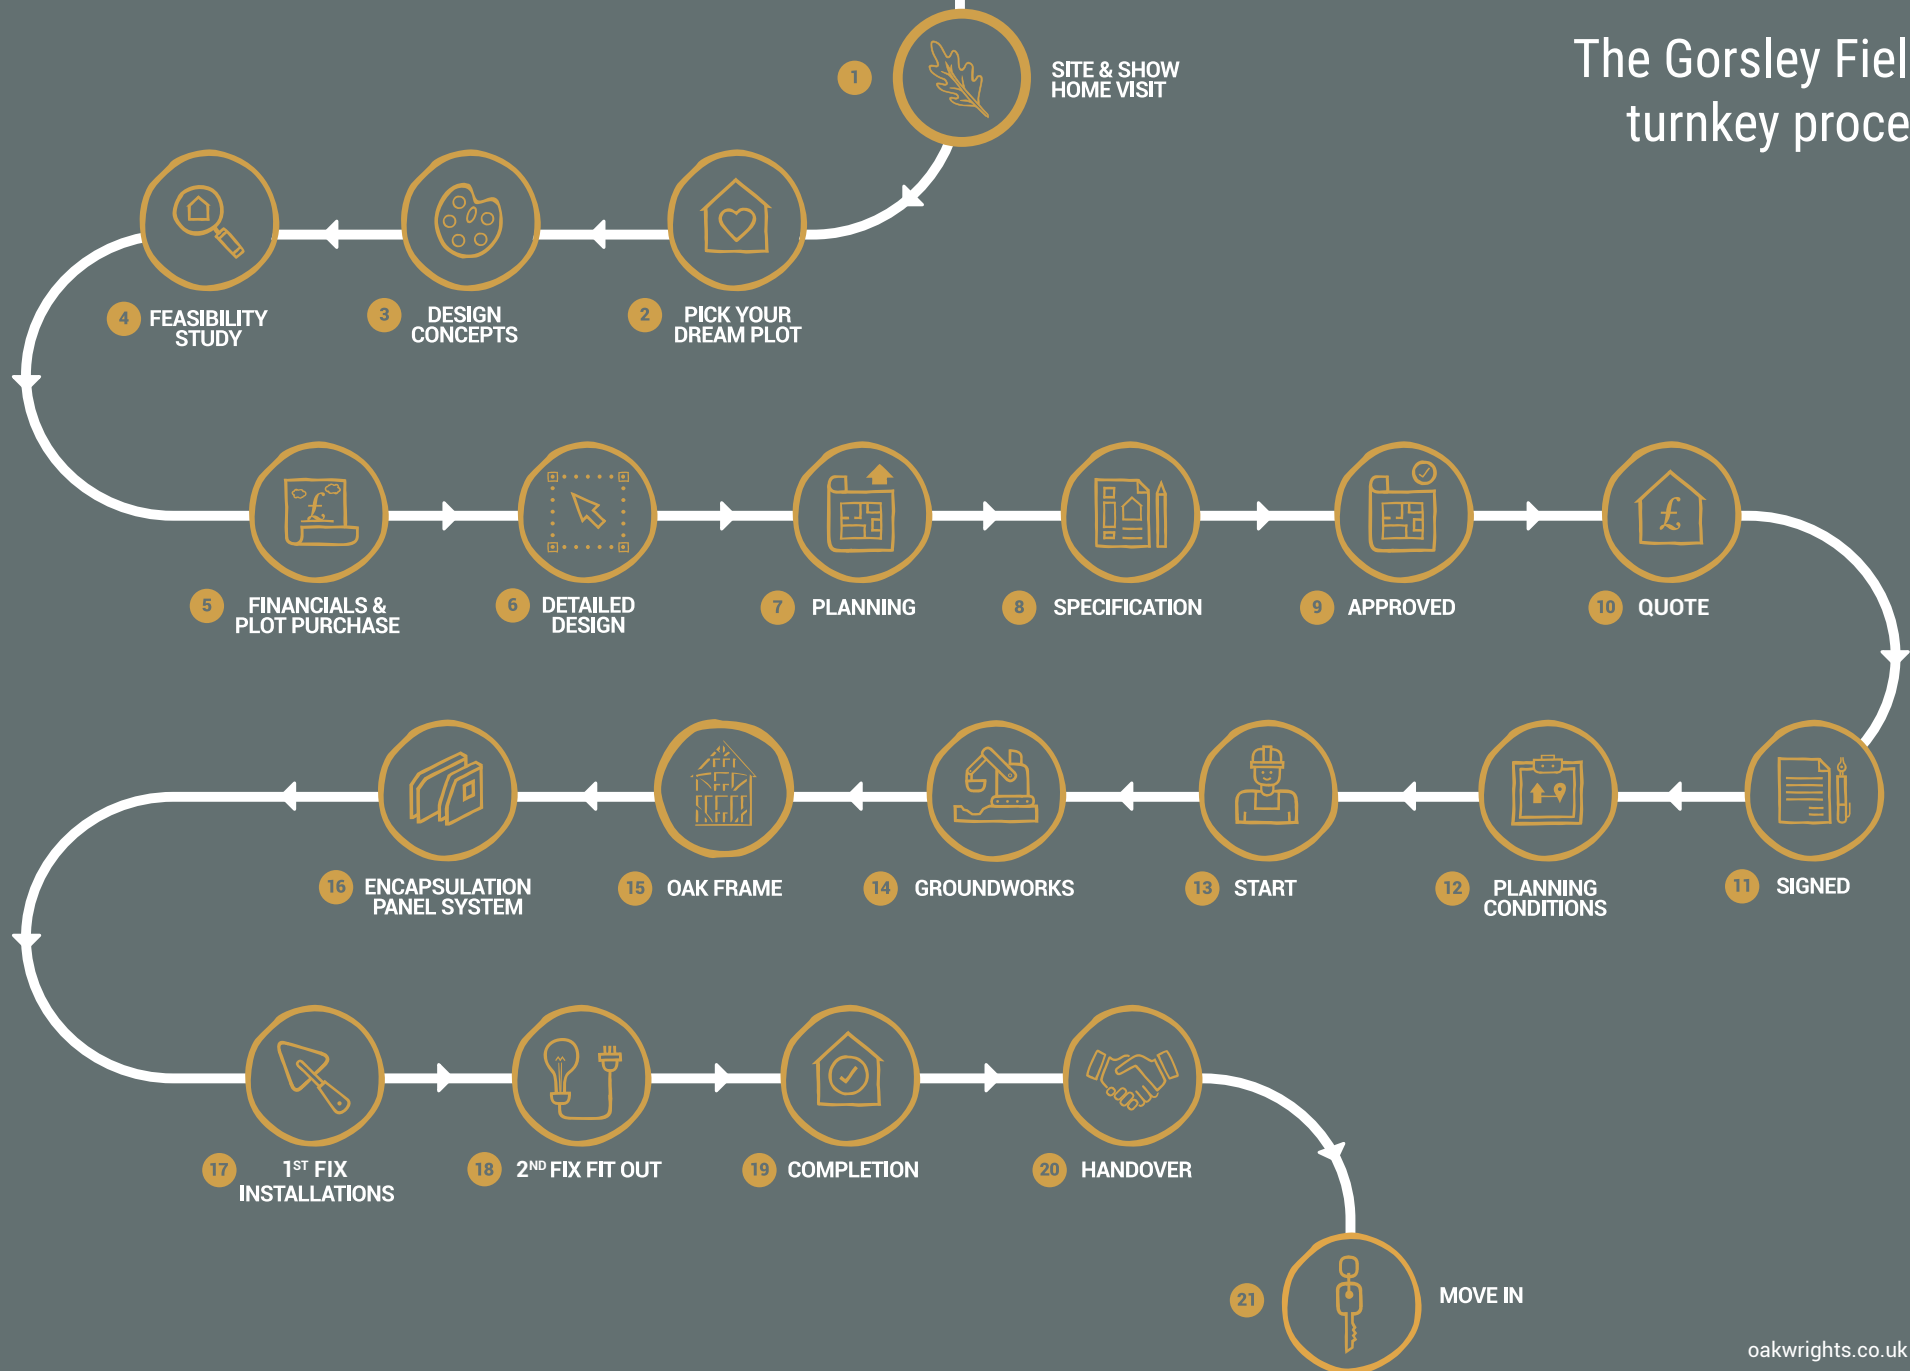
The Gorsley Fiel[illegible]
turnkey proce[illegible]

1 SITE & SHOW HOME VISIT

2 PICK YOUR DREAM PLOT

3 DESIGN CONCEPTS

4 FEASIBILITY STUDY

5 FINANCIALS & PLOT PURCHASE

6 DETAILED DESIGN

7 PLANNING

8 SPECIFICATION

9 APPROVED

10 QUOTE

11 SIGNED

12 PLANNING CONDITIONS

13 START

14 GROUNDWORKS

15 OAK FRAME

16 ENCAPSULATION PANEL SYSTEM

17 1$^{ST}$ FIX INSTALLATIONS

18 2$^{ND}$ FIX FIT OUT

19 COMPLETION

20 HANDOVER

21 MOVE IN

oakwrights.co.uk